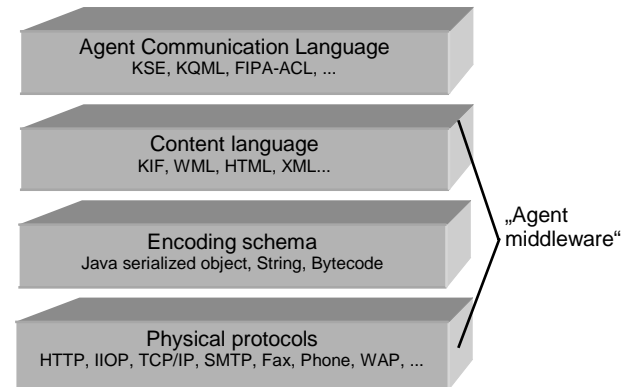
Agent Communication Language
KSE, KQML, FIPA-ACL, ...

Content language
KIF, WML, HTML, XML...

Encoding schema
Java serialized object, String, Bytecode

Physical protocols
HTTP, IIOP, TCP/IP, SMTP, Fax, Phone, WAP, ...

„Agent middleware“